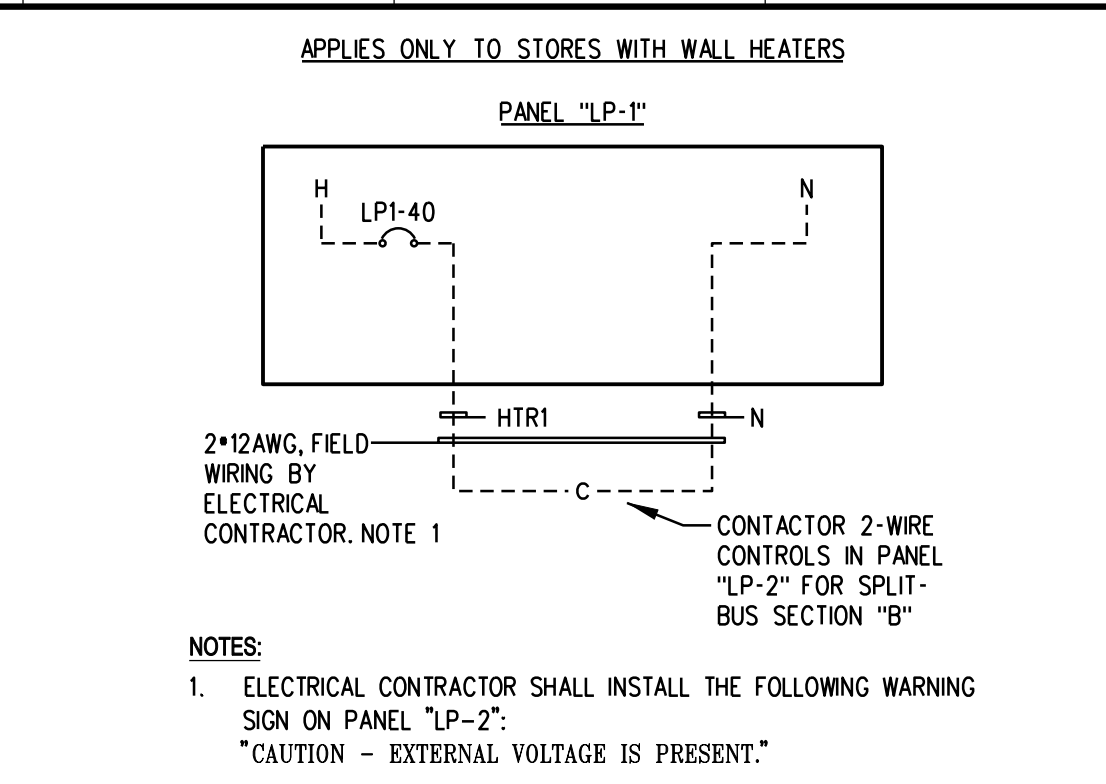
APPLIES ONLY TO STORES WITH WALL HEATERS

PANEL "LP-1"

H

LP1-40

N

HTR1

N

2•12AWG, FIELD WIRING BY ELECTRICAL CONTRACTOR. NOTE 1

C

CONTACTOR 2-WIRE CONTROLS IN PANEL "LP-2" FOR SPLIT-BUS SECTION "B"

NOTES:

1. ELECTRICAL CONTRACTOR SHALL INSTALL THE FOLLOWING WARNING SIGN ON PANEL "LP-2":
"CAUTION - EXTERNAL VOLTAGE IS PRESENT."